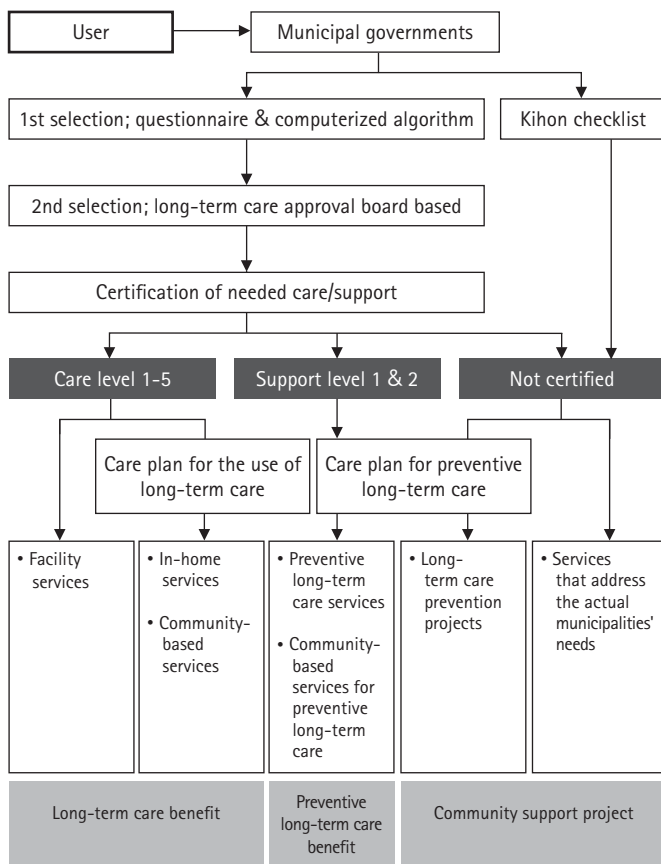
User

Municipal governments

1st selection; questionnaire & computerized algorithm

Kihon checklist

2nd selection; long-term care approval board based

Certification of needed care/support

Care level 1-5

Support level 1 & 2

Not certified

Care plan for the use of long-term care

Care plan for preventive long-term care

• Facility services

• In-home services

• Community-based services

• Preventive long-term care services

• Community-based services for preventive long-term care

• Long-term care prevention projects

• Services that address the actual municipalities' needs

Long-term care benefit

Preventive long-term care benefit

Community support project